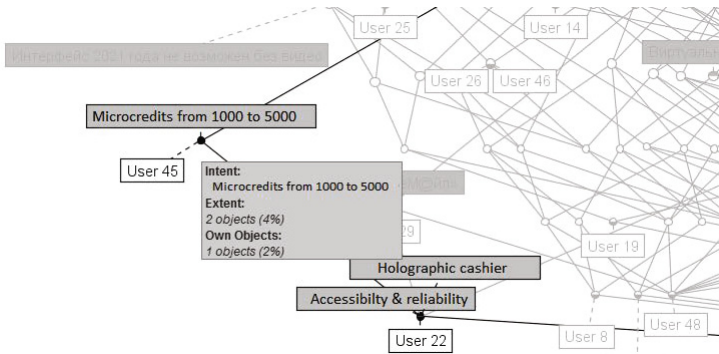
User 25

User 14

Интерфейс 2021 года не возможен без видео

Виртуальн

User 26

User 46

Microcredits from 1000 to 5000

User 45

Intent:
Microcredits from 1000 to 5000
Extent:
2 objects (4%)
Own Objects:
1 objects (2%)

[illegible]

29

User 19

Holographic cashier

Accessibilty & reliability

User 8

User 48

User 22